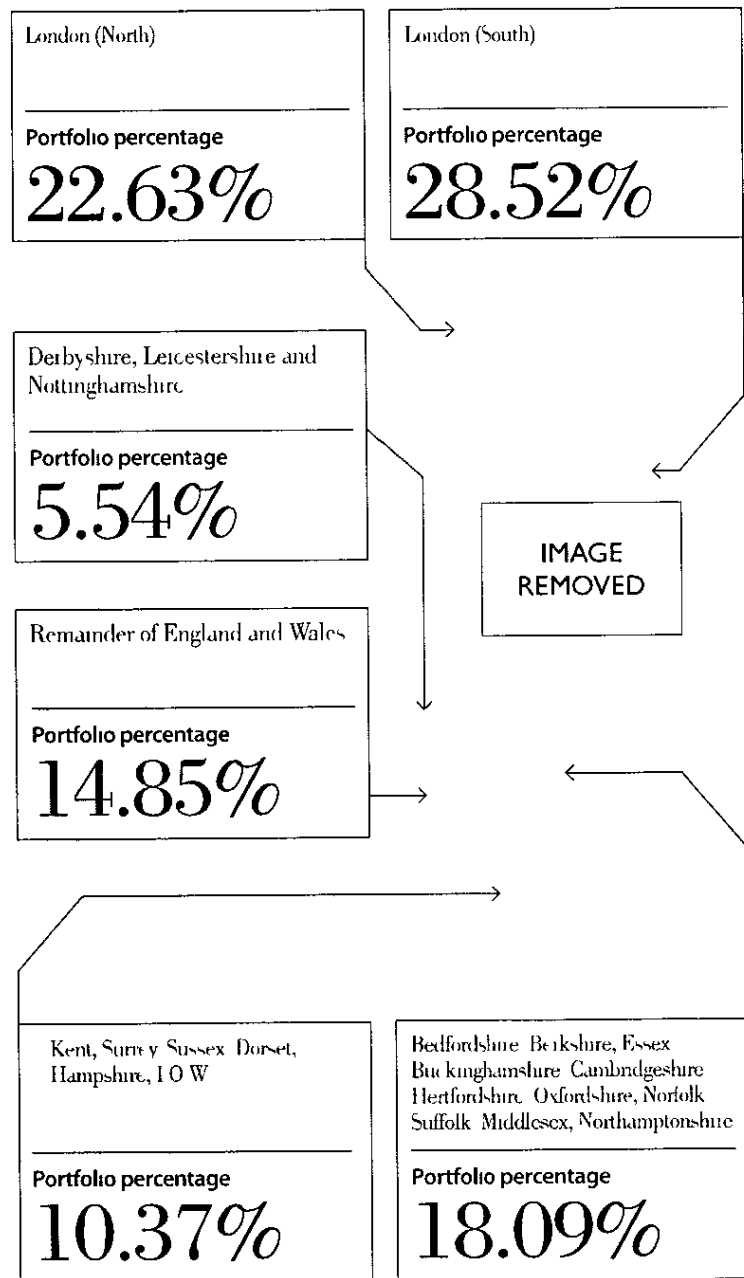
London (North)

Portfolio percentage
22.63%

London (South)

Portfolio percentage
28.52%

Derbyshire, Leicestershire and Nottinghamshire

Portfolio percentage
5.54%

IMAGE REMOVED

Remainder of England and Wales

Portfolio percentage
14.85%

Kent, Surrey Sussex Dorset, Hampshire, I O W

Portfolio percentage
10.37%

Bedfordshire Berkshire, Essex Buckinghamshire Cambridgeshire Hertfordshire Oxfordshire, Norfolk Suffolk Middlesex, Northamptonshire

Portfolio percentage
18.09%